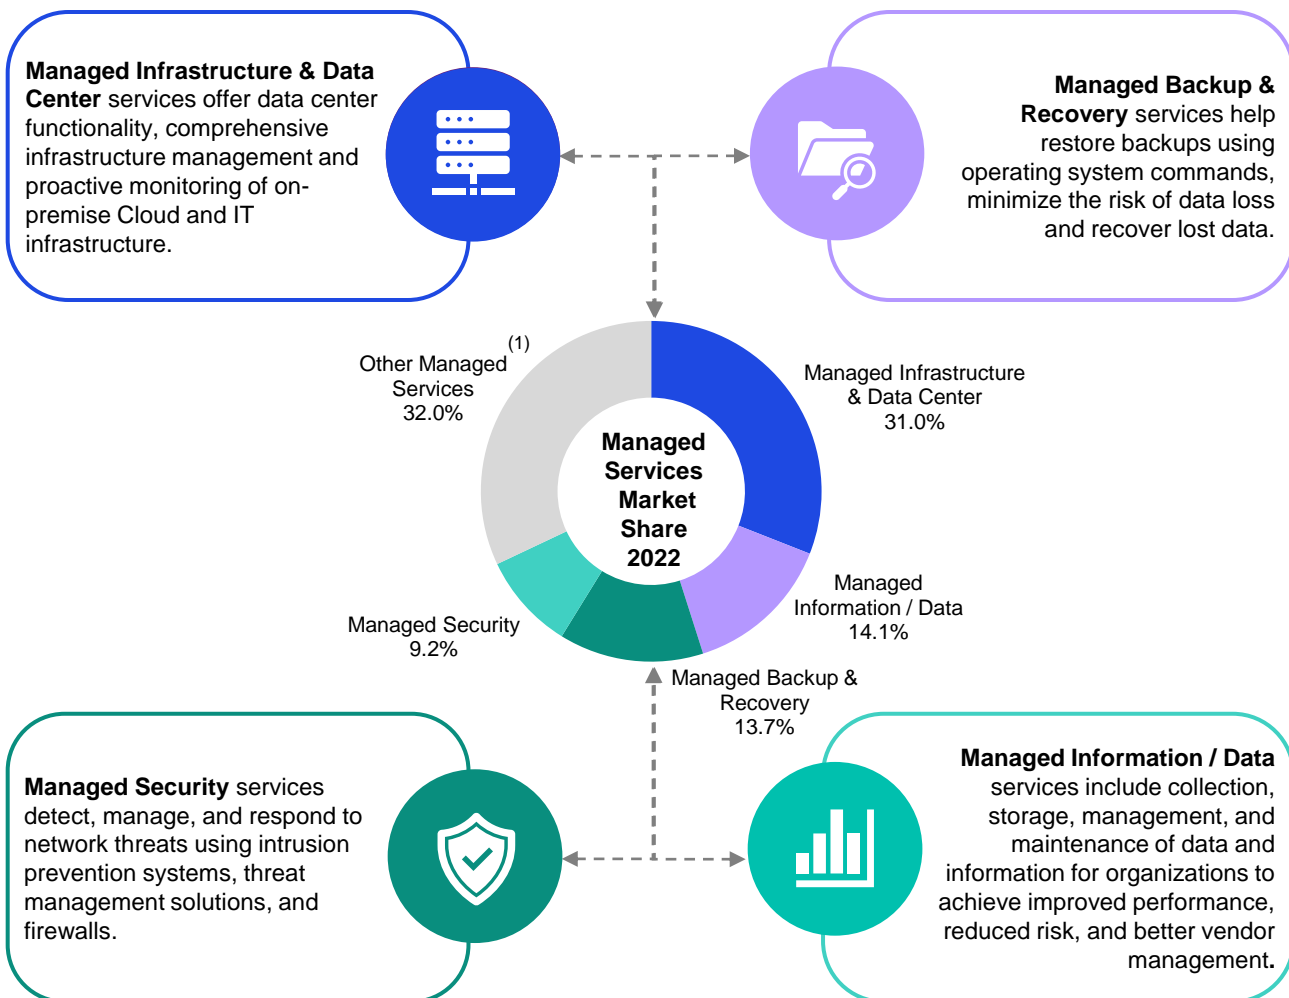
**Managed Infrastructure & Data Center** services offer data center functionality, comprehensive infrastructure management and proactive monitoring of on-premise Cloud and IT infrastructure.

**Managed Backup & Recovery** services help restore backups using operating system commands, minimize the risk of data loss and recover lost data.

Other Managed Services$^{(1)}$
32.0%

Managed Infrastructure & Data Center
31.0%

**Managed Services Market Share 2022**

Managed Information / Data
14.1%

Managed Security
9.2%

Managed Backup & Recovery
13.7%

**Managed Security** services detect, manage, and respond to network threats using intrusion prevention systems, threat management solutions, and firewalls.

**Managed Information / Data** services include collection, storage, management, and maintenance of data and information for organizations to achieve improved performance, reduced risk, and better vendor management.